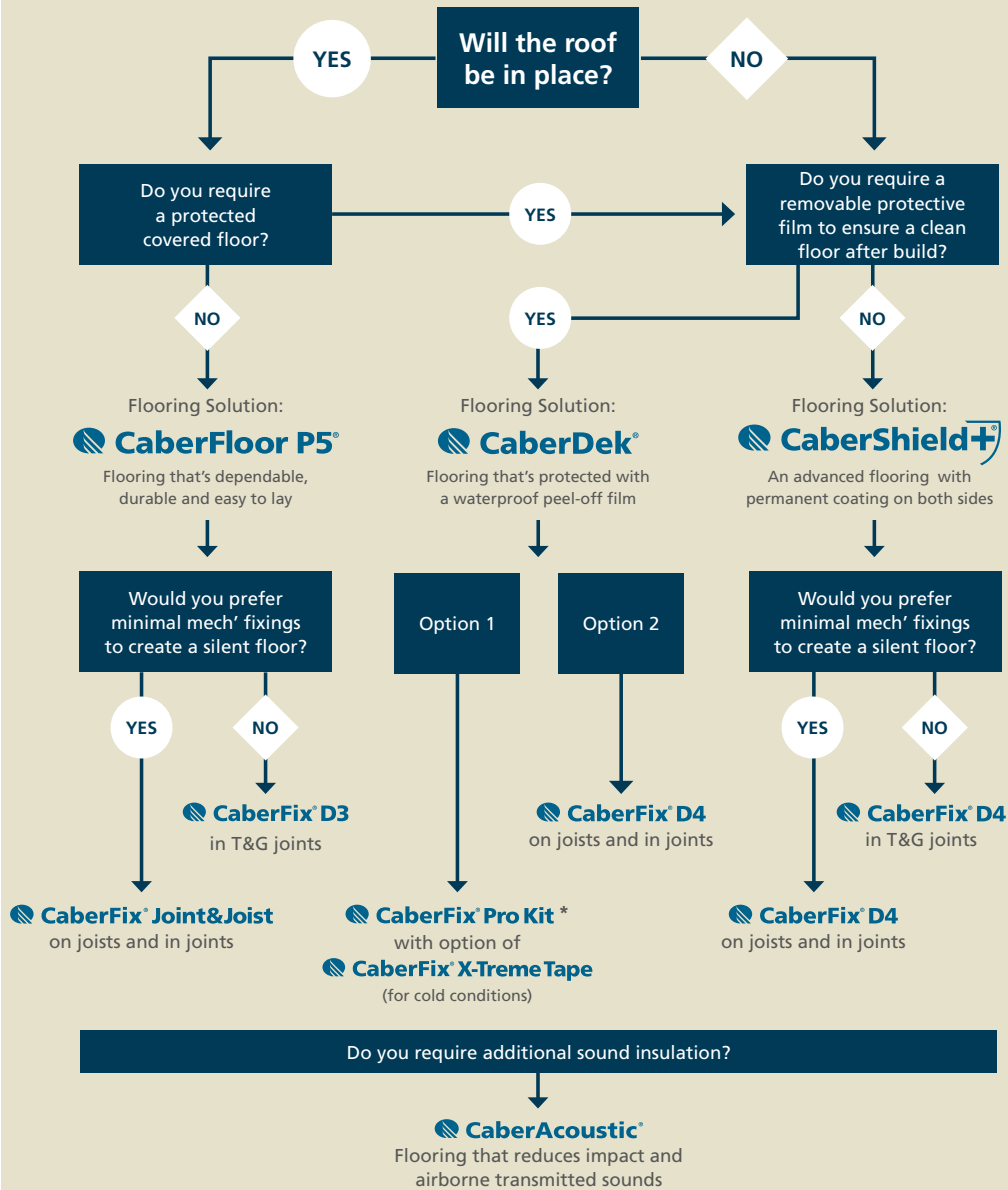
YES

Will the roof be in place?

NO

Do you require a protected covered floor?

YES

Do you require a removable protective film to ensure a clean floor after build?

NO

YES

NO

Flooring Solution:
CaberFloor P5®
Flooring that's dependable, durable and easy to lay

Flooring Solution:
CaberDek®
Flooring that's protected with a waterproof peel-off film

Flooring Solution:
CaberShield+
An advanced flooring with permanent coating on both sides

Would you prefer minimal mech' fixings to create a silent floor?

Option 1

Option 2

Would you prefer minimal mech' fixings to create a silent floor?

YES

NO

YES

NO

CaberFix® D3
in T&G joints

CaberFix® D4
on joists and in joints

CaberFix® D4
in T&G joints

CaberFix® Joint&Joist
on joists and in joints

CaberFix® Pro Kit *
with option of
CaberFix® X-Treme Tape
(for cold conditions)

CaberFix® D4
on joists and in joints

Do you require additional sound insulation?

CaberAcoustic®
Flooring that reduces impact and airborne transmitted sounds